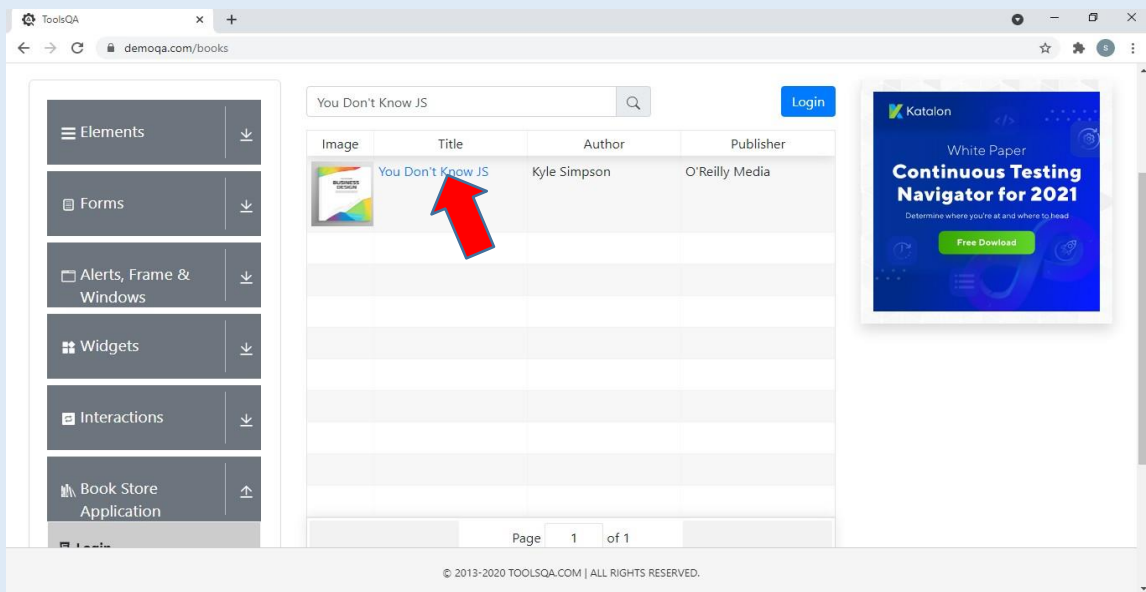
ToolsQA × +

demoqa.com/books

Elements

Forms

Alerts, Frame & Windows

Widgets

Interactions

Book Store Application

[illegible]

You Don't Know JS

Login

| Image | Title | Author | Publisher |
|---|---|---|---|
| BUSINESS DESIGN | You Don't Know JS | Kyle Simpson | O'Reilly Media |

Page 1 of 1

Katalon

White Paper

Continuous Testing Navigator for 2021

Determine where you're at and where to head

Free Dowload

© 2013-2020 TOOLSQA.COM | ALL RIGHTS RESERVED.